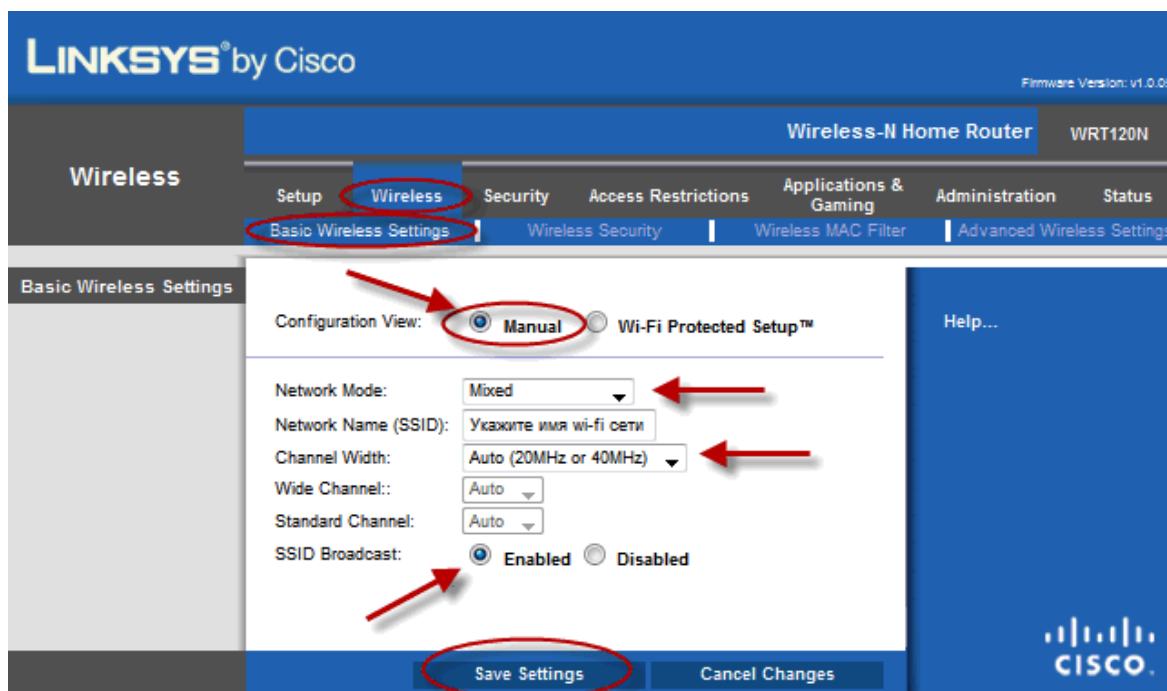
LINKSYS® by Cisco

Firmware Version: v1.0.0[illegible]

Wireless-N Home Router

WRT120N

Wireless

Setup | Wireless | Security | Access Restrictions | Applications & Gaming | Administration | Status

Basic Wireless Settings | Wireless Security | Wireless MAC Filter | Advanced Wireless Settings

Basic Wireless Settings

Configuration View: Manual Wi-Fi Protected Setup™

Network Mode: Mixed
Network Name (SSID): Укажите имя wi-fi сети
Channel Width: Auto (20MHz or 40MHz)
Wide Channel:: Auto
Standard Channel: Auto
SSID Broadcast: Enabled Disabled

Help...

Save Settings | Cancel Changes

CISCO.